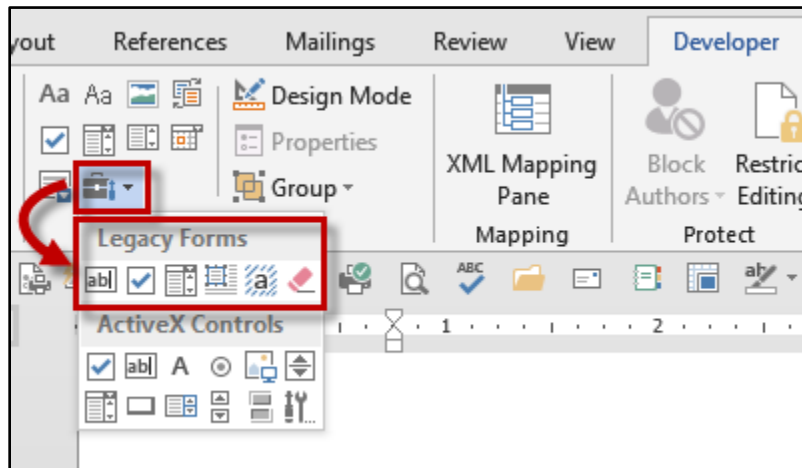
yout References Mailings Review View Developer

Aa Aa

Design Mode

Properties

Group

XML Mapping Pane

Mapping

Block Authors

Restric Editing

Protect

Legacy Forms

ab|

a

ActiveX Controls

ab|

A

1

2